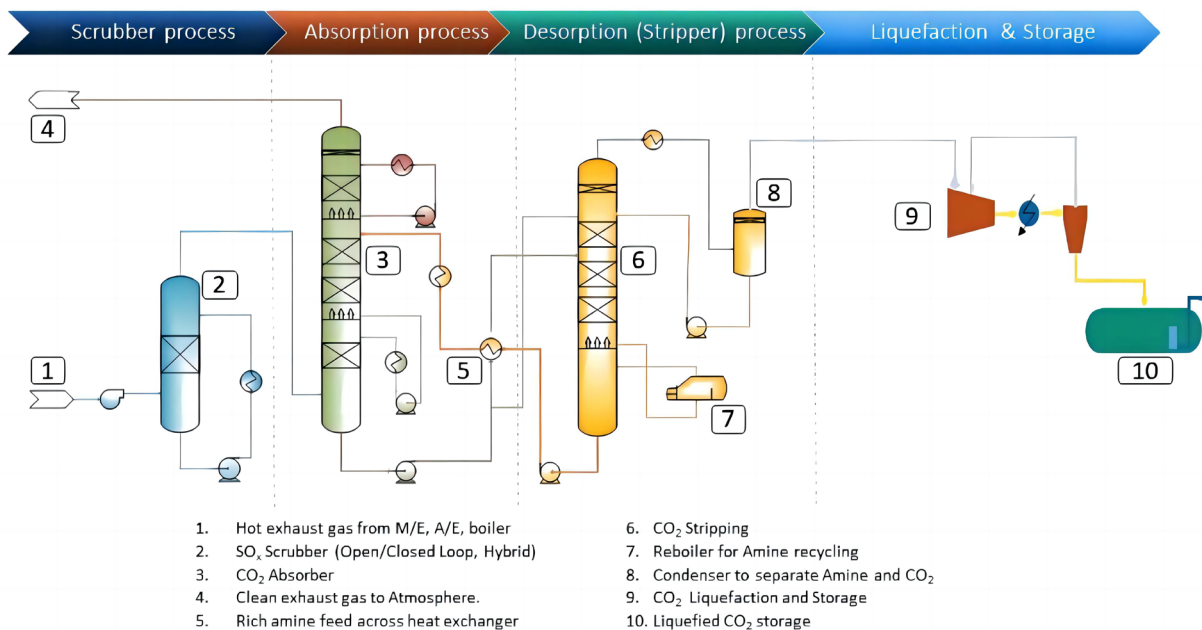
Scrubber process
Absorption process
Desorption (Stripper) process
Liquefaction & Storage

4
3
2
1
5
6
8
7
9
10

1. Hot exhaust gas from M/E, A/E, boiler
2. $SO_x$ Scrubber (Open/Closed Loop, Hybrid)
3. $CO_2$ Absorber
4. Clean exhaust gas to Atmosphere.
5. Rich amine feed across heat exchanger
6. $CO_2$ Stripping
7. Reboiler for Amine recycling
8. Condenser to separate Amine and $CO_2$
9. $CO_2$ Liquefaction and Storage
10. Liquefied $CO_2$ storage